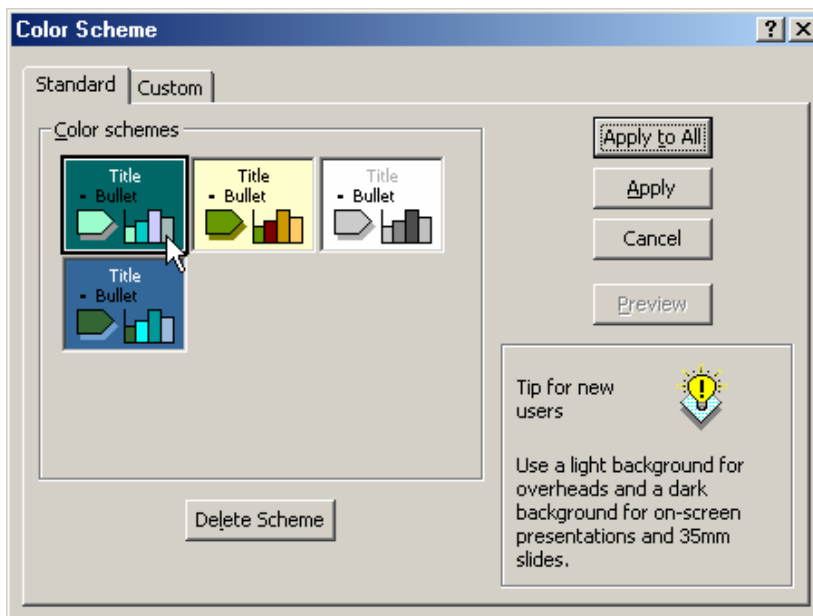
Color Scheme

?

Standard

Custom

Color schemes

Title
- Bullet

Title
- Bullet

Title
- Bullet

Title
- Bullet

Apply to All

Apply

Cancel

Preview

Tip for new users

Use a light background for overheads and a dark background for on-screen presentations and 35mm slides.

Delete Scheme